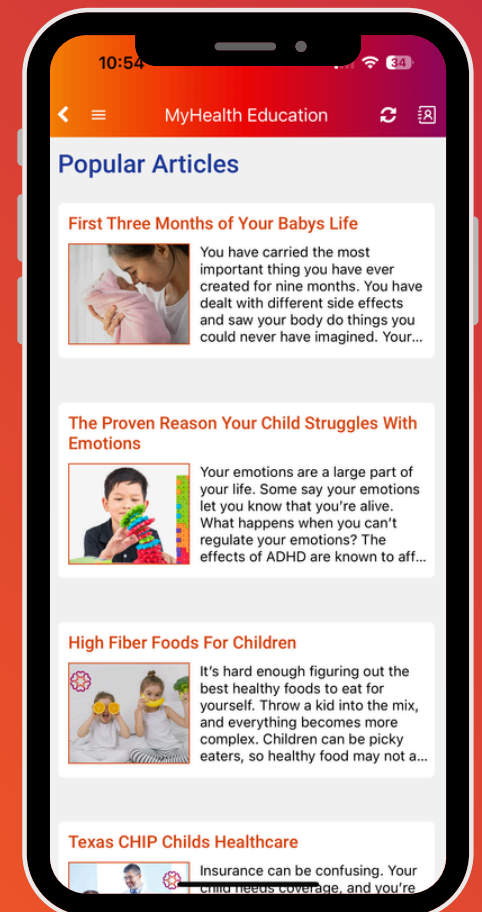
10:54

34

MyHealth Education

Popular Articles

First Three Months of Your Babys Life

You have carried the most important thing you have ever created for nine months. You have dealt with different side effects and saw your body do things you could never have imagined. Your...

The Proven Reason Your Child Struggles With Emotions

Your emotions are a large part of your life. Some say your emotions let you know that you're alive. What happens when you can't regulate your emotions? The effects of ADHD are known to aff...

High Fiber Foods For Children

It's hard enough figuring out the best healthy foods to eat for yourself. Throw a kid into the mix, and everything becomes more complex. Children can be picky eaters, so healthy food may not a...

Texas CHIP Childs Healthcare

Insurance can be confusing. Your child needs coverage, and you're